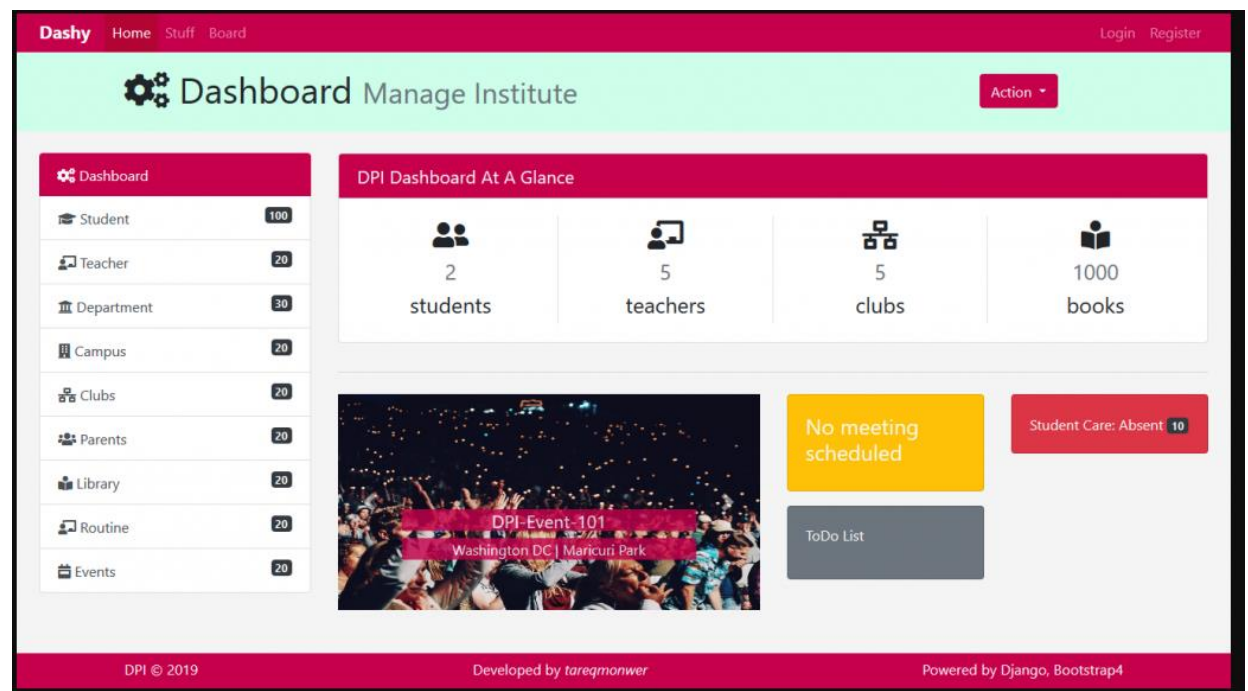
Dashy Home Stuff Board Login Register

Dashboard Manage Institute

Action

Dashboard
Student 100
Teacher 20
Department 30
Campus 20
Clubs 20
Parents 20
Library 20
Routine 20
Events 20

DPI Dashboard At A Glance

| 2 | 5 | 5 | 1000 |
|---|---|---|---|
| students | teachers | clubs | books |

DPI-Event-101
Washington DC | Maricuri Park

No meeting scheduled

ToDo List

Student Care: Absent 10

DPI © 2019 Developed by tareqmonwer Powered by Django, Bootstrap4